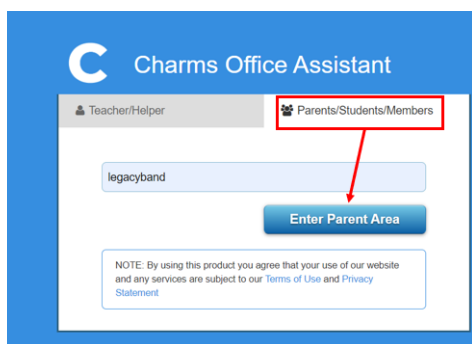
C Charms Office Assistant

Teacher/Helper

Parents/Students/Members

legacyband

Enter Parent Area

NOTE: By using this product you agree that your use of our website and any services are subject to our Terms of Use and Privacy Statement